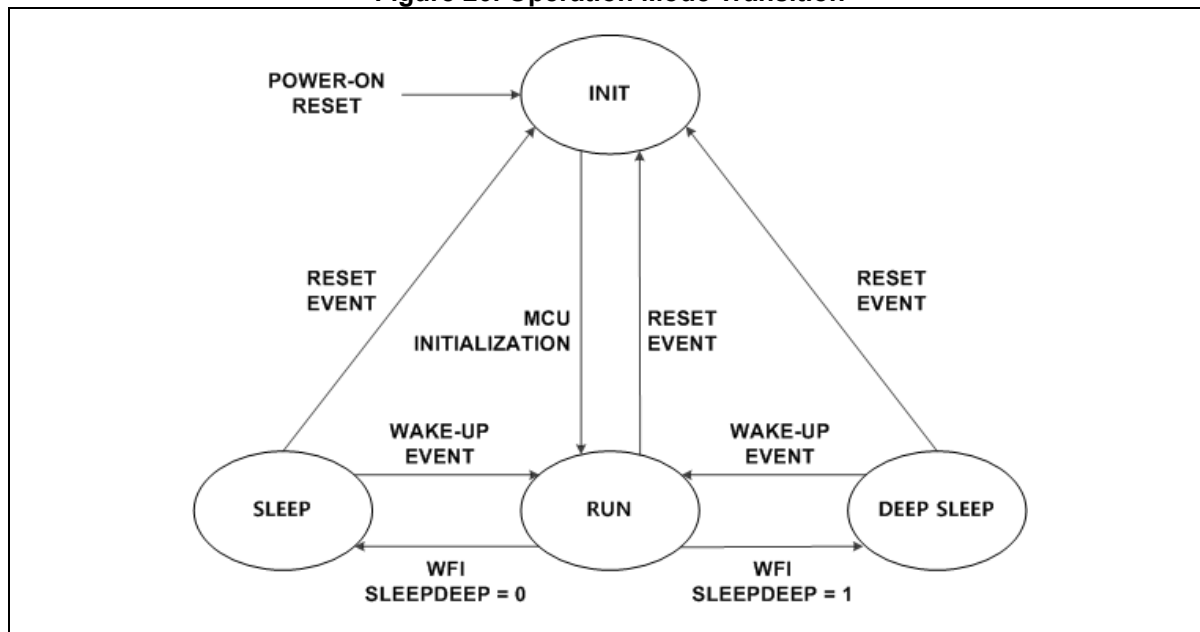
Figure 20. Operation Mode Transition

POWER-ON RESET

INIT

RESET EVENT

MCU INITIALIZATION

RESET EVENT

RESET EVENT

WAKE-UP EVENT

WAKE-UP EVENT

SLEEP

RUN

DEEP SLEEP

WFI
SLEEPDEEP = 0

WFI
SLEEPDEEP = 1